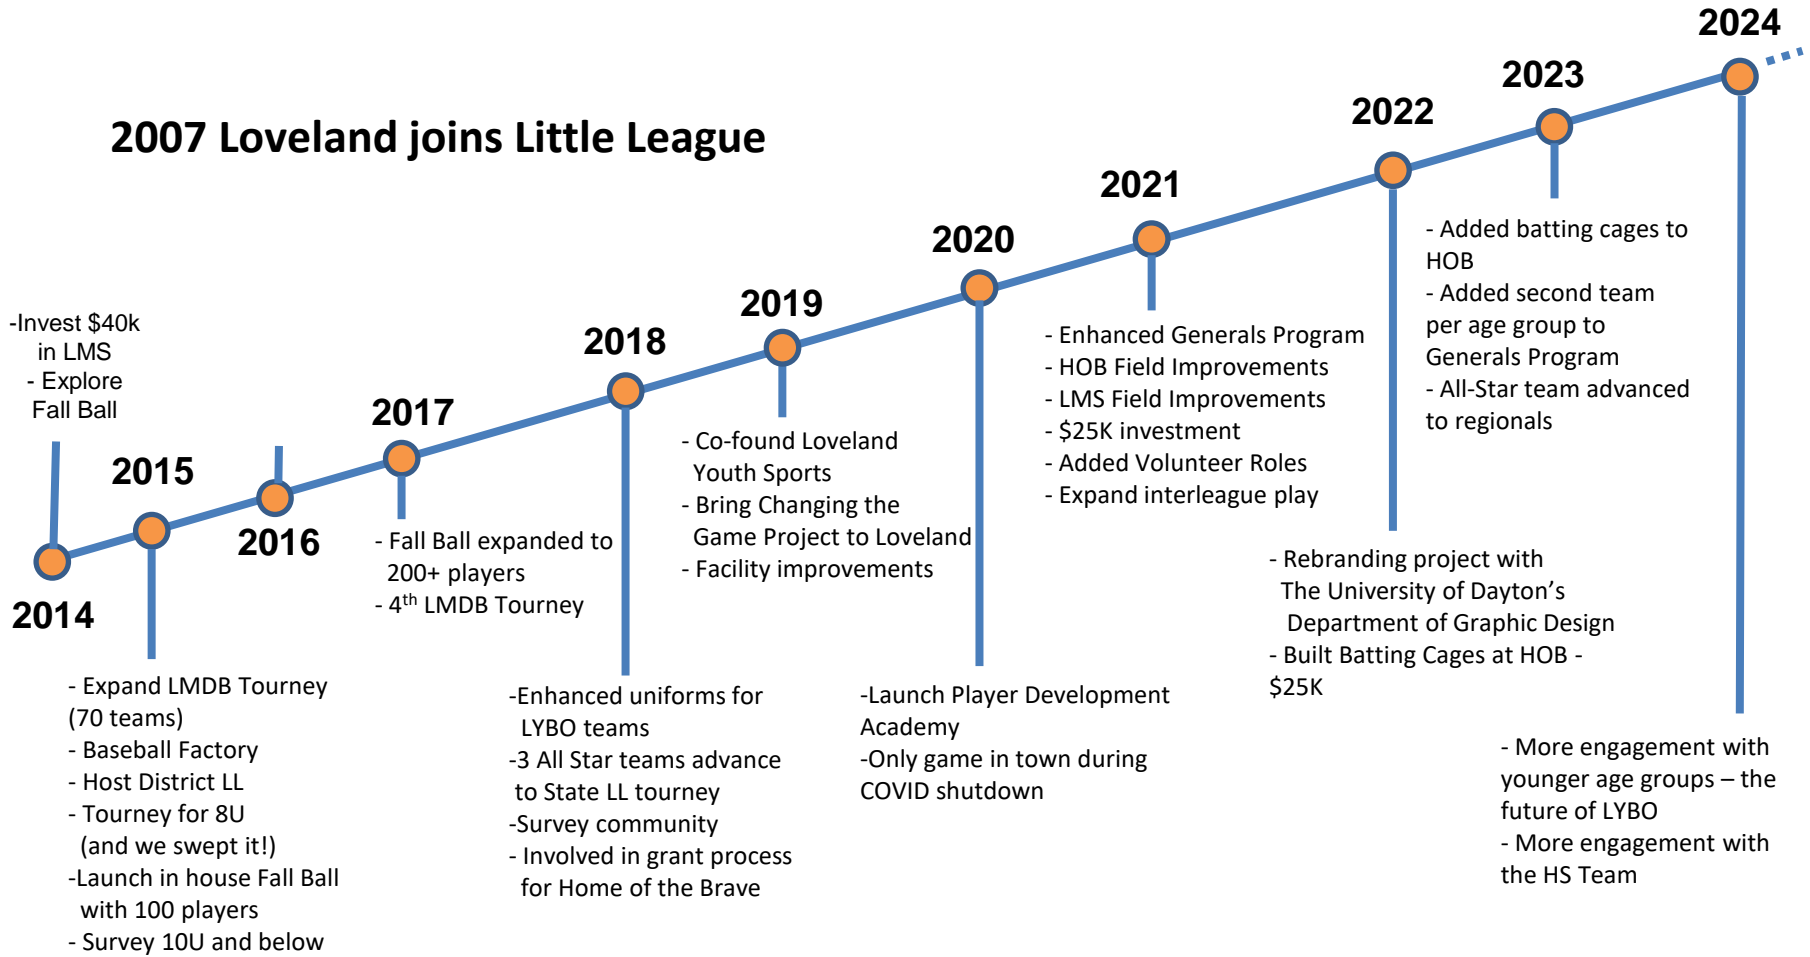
2007 Loveland joins Little League

-Invest $40k in LMS
- Explore Fall Ball

2014

2015

- Expand LMDB Tourney (70 teams)
- Baseball Factory
- Host District LL
- Tourney for 8U (and we swept it!)
-Launch in house Fall Ball with 100 players
- Survey 10U and below

2016

2017

- Fall Ball expanded to 200+ players
- 4$^{th}$ LMDB Tourney

2018

-Enhanced uniforms for LYBO teams
-3 All Star teams advance to State LL tourney
-Survey community
- Involved in grant process for Home of the Brave

2019

- Co-found Loveland Youth Sports
- Bring Changing the Game Project to Loveland
- Facility improvements

2020

-Launch Player Development Academy
-Only game in town during COVID shutdown

2021

- Enhanced Generals Program
- HOB Field Improvements
- LMS Field Improvements
- $25K investment
- Added Volunteer Roles
- Expand interleague play

2022

- Rebranding project with The University of Dayton's Department of Graphic Design
- Built Batting Cages at HOB - $25K

2023

- Added batting cages to HOB
- Added second team per age group to Generals Program
- All-Star team advanced to regionals

2024

- More engagement with younger age groups – the future of LYBO
- More engagement with the HS Team